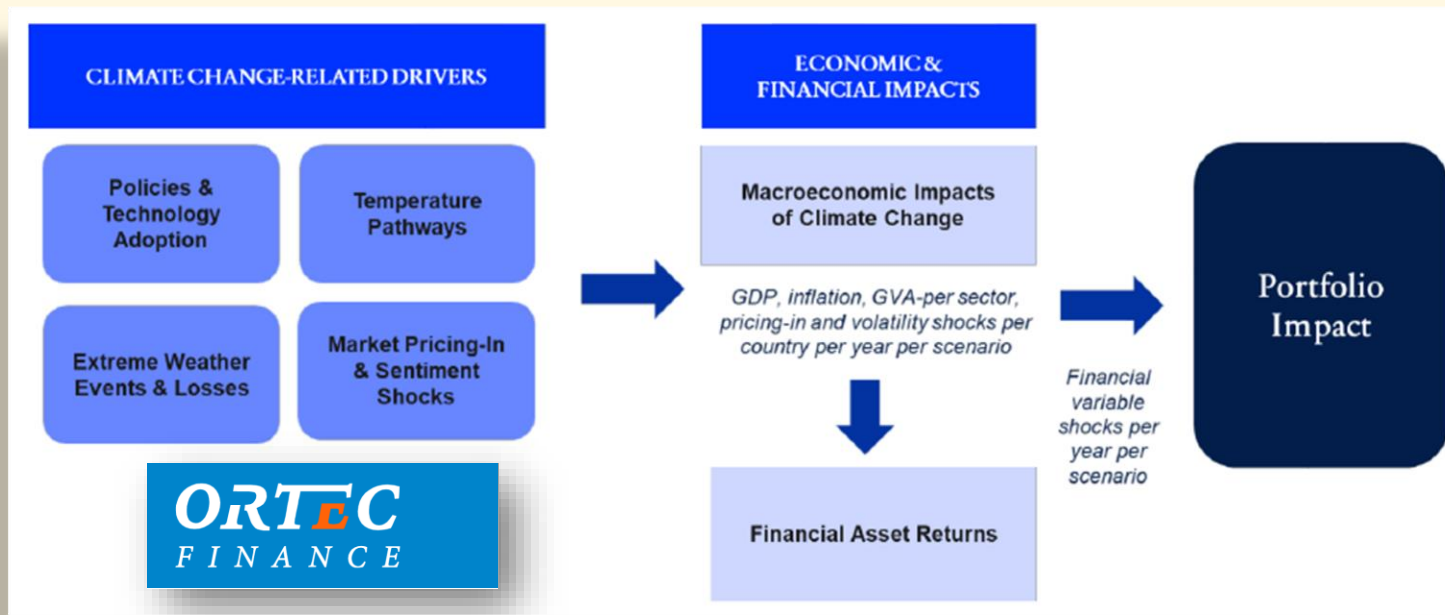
CLIMATE CHANGE-RELATED DRIVERS

Policies & Technology Adoption

Temperature Pathways

Extreme Weather Events & Losses

Market Pricing-In & Sentiment Shocks

ORTEC FINANCE

ECONOMIC & FINANCIAL IMPACTS

Macroeconomic Impacts of Climate Change

GDP, inflation, GVA-per sector, pricing-in and volatility shocks per country per year per scenario

Financial Asset Returns

Financial variable shocks per year per scenario

Portfolio Impact